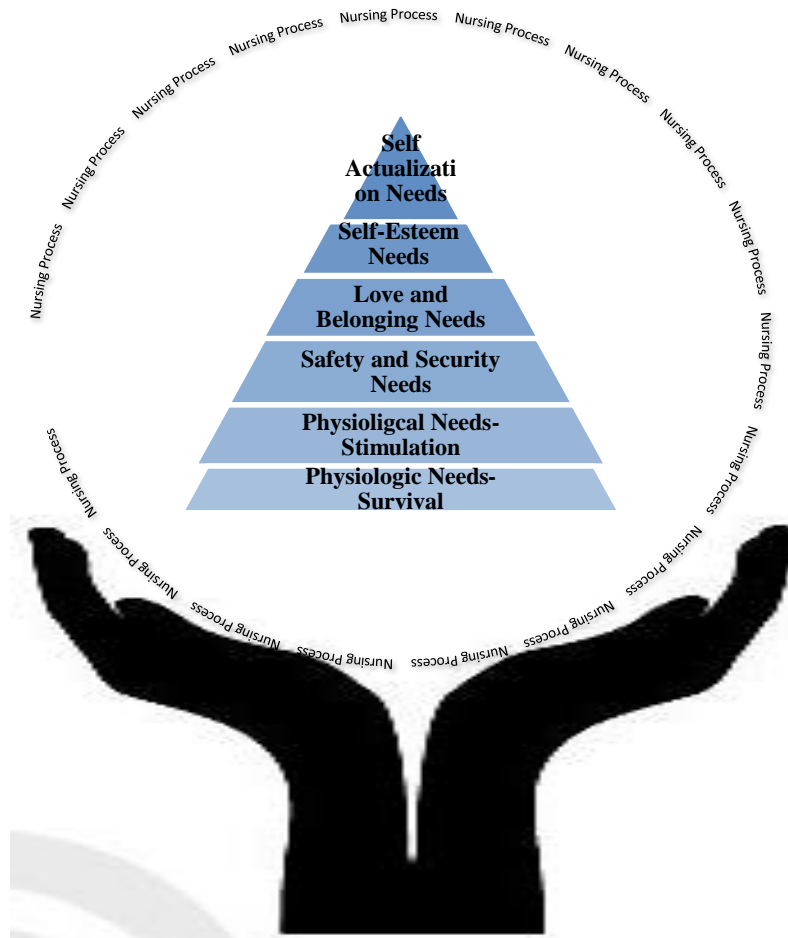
Nursing Process Nursing Process Nursing Process Nursing Process Nursing Process Nursing Process Nursing Process Nursing Process Nursing Process Nursing Process

Self Actualization Needs

Self-Esteem Needs

Love and Belonging Needs

Safety and Security Needs

Physioligcal Needs-Stimulation

Physiologic Needs-Survival

Nursing Process Nursing Process Nursing Process Nursing Process Nursing Process Nursing Process Nursing Process Nursing Process Nursing Process Nursing Process